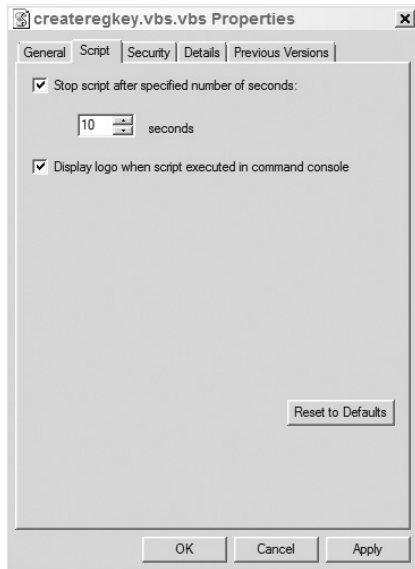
createregkey.vbs.vbs Properties

General | Script | Security | Details | Previous Versions

Stop script after specified number of seconds:

10 seconds

Display logo when script executed in command console

Reset to Defaults

OK | Cancel | Apply